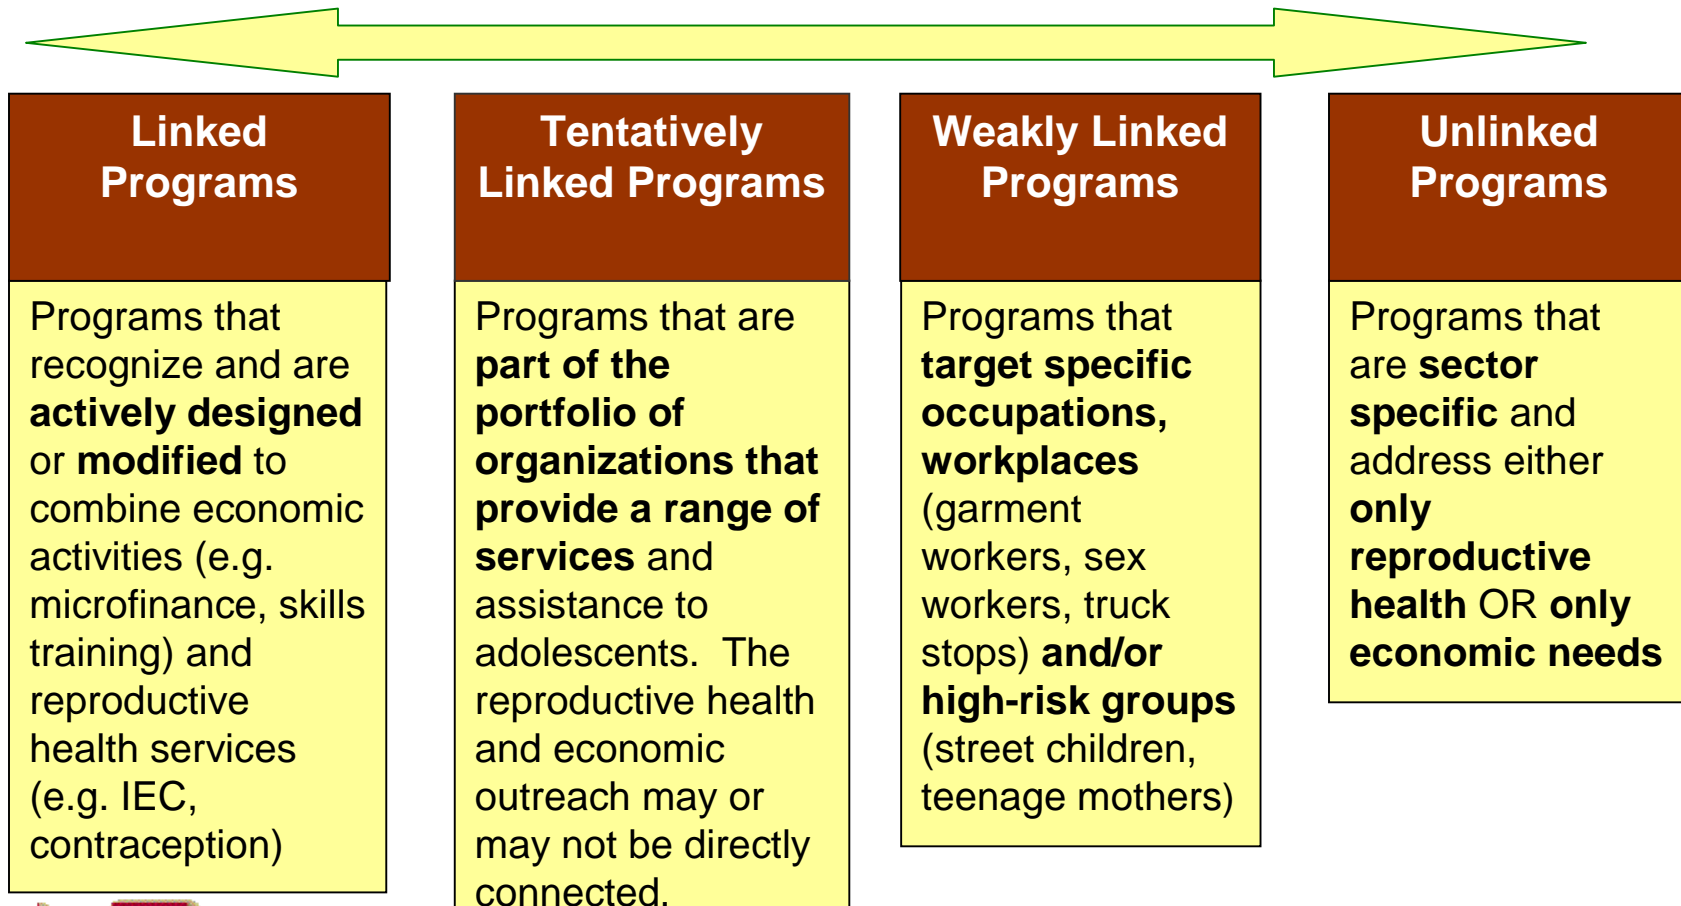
Linked Programs

Programs that recognize and are actively designed or modified to combine economic activities (e.g. microfinance, skills training) and reproductive health services (e.g. IEC, contraception)

Tentatively Linked Programs

Programs that are part of the portfolio of organizations that provide a range of services and assistance to adolescents. The reproductive health and economic outreach may or may not be directly connected.

Weakly Linked Programs

Programs that target specific occupations, workplaces (garment workers, sex workers, truck stops) and/or high-risk groups (street children, teenage mothers)

Unlinked Programs

Programs that are sector specific and address either only reproductive health OR only economic needs